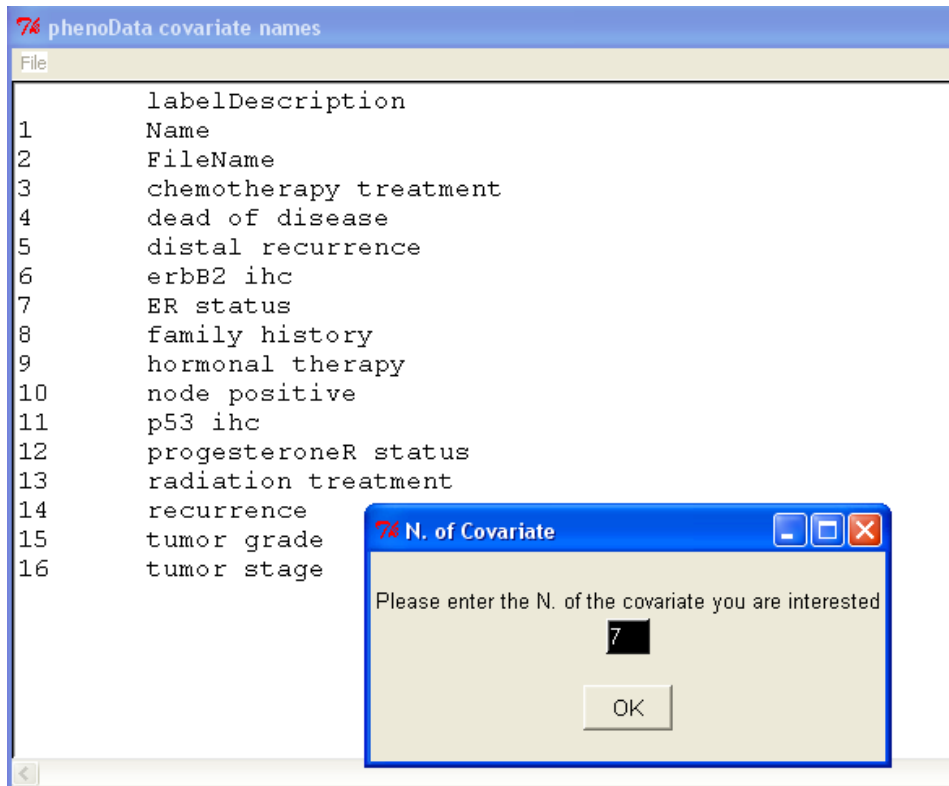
phenoData covariate names

File

labelDescription

| | |
|---|---|
| 1 | Name |
| 2 | FileName |
| 3 | chemotherapy treatment |
| 4 | dead of disease |
| 5 | distal recurrence |
| 6 | erbB2 ihc |
| 7 | ER status |
| 8 | family history |
| 9 | hormonal therapy |
| 10 | node positive |
| 11 | p53 ihc |
| 12 | progesteroneR status |
| 13 | radiation treatment |
| 14 | recurrence |
| 15 | tumor grade |
| 16 | tumor stage |

N. of Covariate

Please enter the N. of the covariate you are interested

7

OK